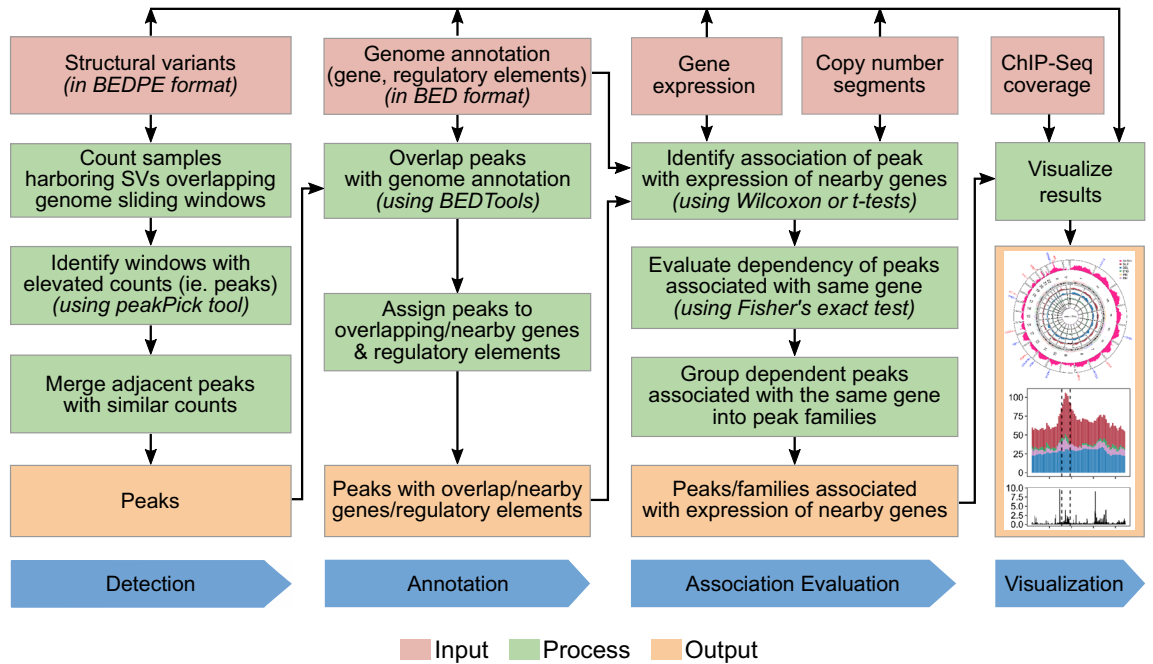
Structural variants
*(in BEDPE format)*

Count samples harboring SVs overlapping genome sliding windows

Identify windows with elevated counts (ie. peaks)
*(using peakPick tool)*

Merge adjacent peaks with similar counts

Peaks

Detection

Genome annotation (gene, regulatory elements)
*(in BED format)*

Overlap peaks with genome annotation
*(using BEDTools)*

Assign peaks to overlapping/nearby genes & regulatory elements

Peaks with overlap/nearby genes/regulatory elements

Annotation

Gene expression

Copy number segments

Identify association of peak with expression of nearby genes
*(using Wilcoxon or t-tests)*

Evaluate dependency of peaks associated with same gene
*(using Fisher's exact test)*

Group dependent peaks associated with the same gene into peak families

Peaks/families associated with expression of nearby genes

Association Evaluation

ChIP-Seq coverage

Visualize results

100
75
50
25
0

10.0
7.5
5.0
2.5
0.0

Visualization

Input Process Output